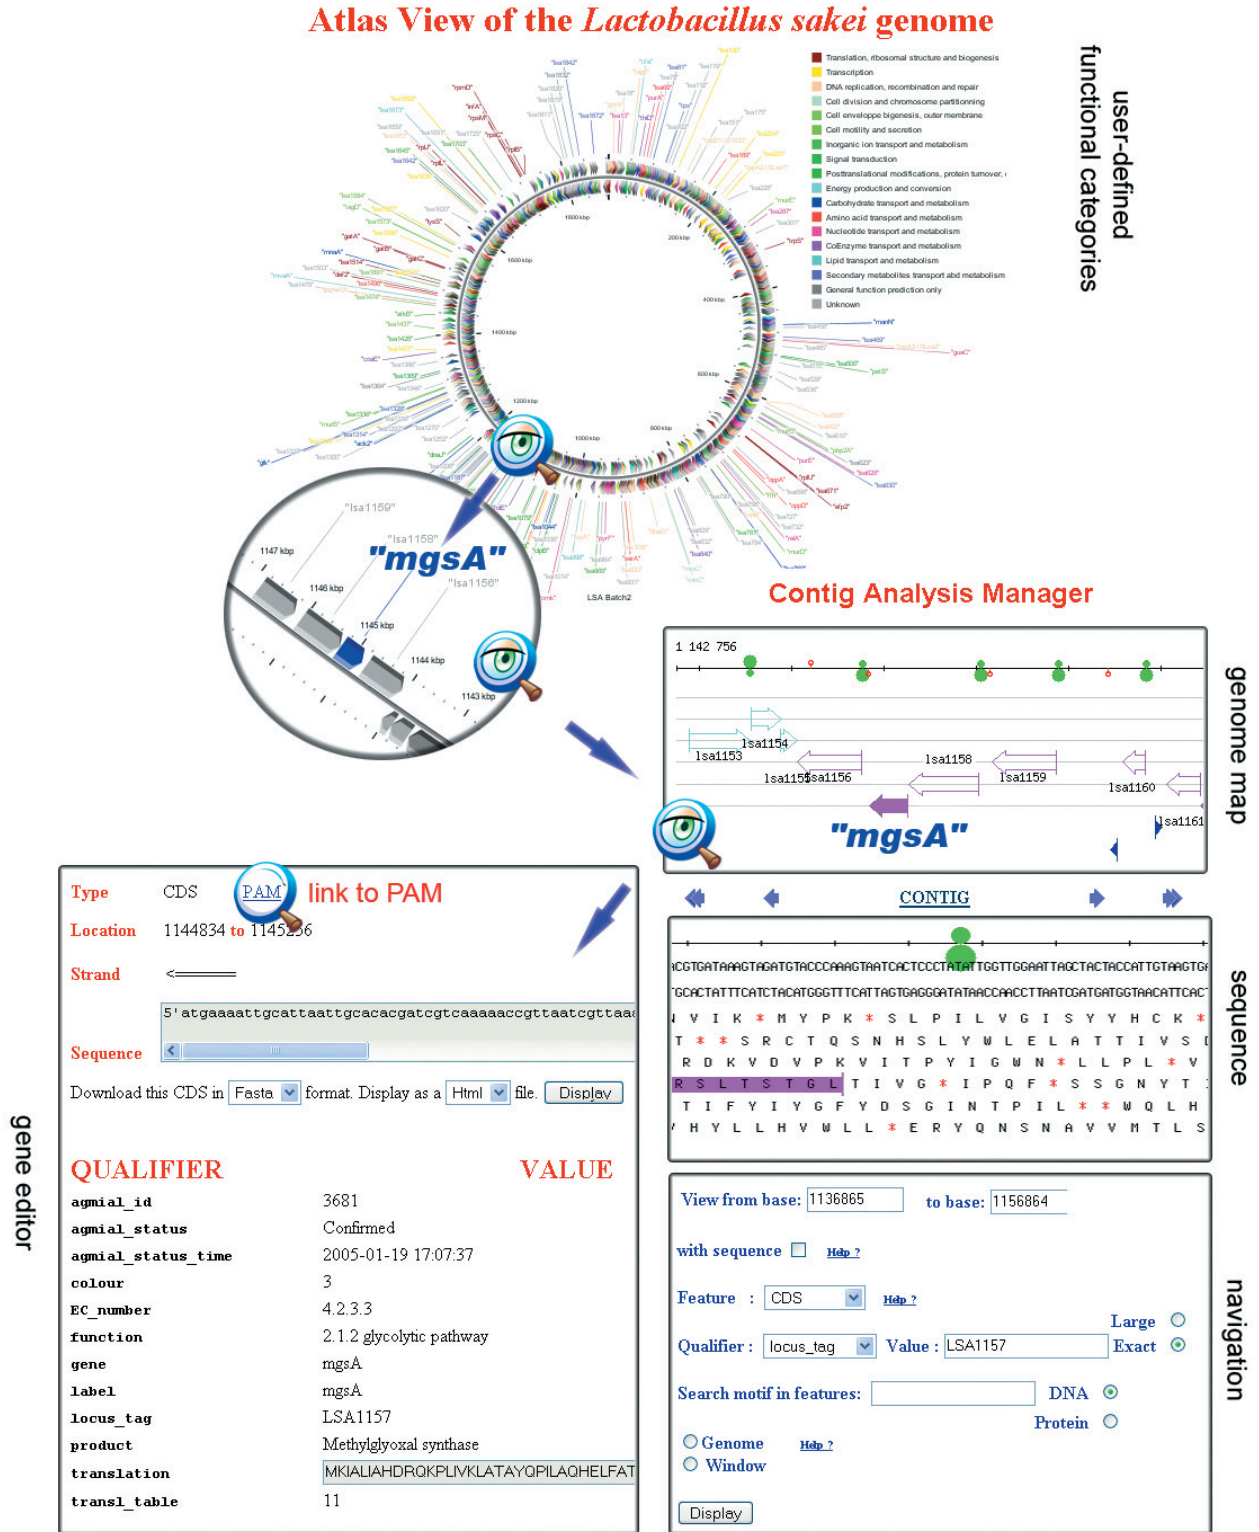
Atlas View of the *Lactobacillus sakei* genome

user-defined functional categories

Translation, ribosomal structure and biogenesis
Transcription
DNA replication, recombination and repair
Cell division and chromosome partitioning
Cell envelope bigenesis, outer membrane
Cell motility and secretion
Inorganic ion transport and metabolism
Signal transduction
Posttranslational modifications, protein turnover, c
Energy production and conversion
Carbohydrate transport and metabolism
Amino acid transport and metabolism
Nucleotide transport and metabolism
CoEnzyme transport and metabolism
Lipid transport and metabolism
Secondary metabolites transport abd metabolism
General function prediction only
Unknown

1800 kbp
200 kbp
1600 kbp
400 kbp
1400 kbp
600 kbp
1200 kbp
1000 kbp
800 kbp
LSA Batch2

"lsa1159"
"lsa1158"
"mgsA"
"lsa1156"
1147 kbp
1146 kbp
1145 kbp
1144 kbp
1143 kbp

Contig Analysis Manager

genome map

1 142 756
lsa1154
lsa1153
lsa1155
lsa1156
lsa1158
lsa1159
lsa1160
lsa1161
"mgsA"

CONTIG

sequence

ACGTGATAAAGTAGATGTACCCAAAGTAATCACTCCCTATATTGGTTGGAATTAGCTACTACCATTGTAAGTGA
TGCACTATTTCATCTACATGGGTTTCATTAGTGAGGGATATAACCAACCTTAATCGATGATGGTAACATTCACT
V I K * M Y P K * S L P I L V G I S Y Y H C K *
T * * S R C T Q S N H S L Y W L E L A T T I V S
R D K V D V P K V I T P Y I G W N * L L P L * V
R S L T S T G L T I V G * I P Q F * S S G N Y T
T I F Y I Y G F Y D S G I N T P I L * * W Q L H
H Y L L H V W L L * E R Y Q N S N A V V M T L S

gene editor

Type CDS
PAM link to PAM
Location 1144834 to 1145256
Strand <=====
Sequence 5'atgaaaattgcattaattgcacacgatcgtcaaaaaccgttaatcgttaa
Download this CDS in Fasta format. Display as a Html file. Display

QUALIFIER VALUE
agmial_id 3681
agmial_status Confirmed
agmial_status_time 2005-01-19 17:07:37
colour 3
EC_number 4.2.3.3
function 2.1.2 glycolytic pathway
gene mgsA
label mgsA
locus_tag LSA1157
product Methylglyoxal synthase
translation MKIALIAHDRQKPLIVKLATAYQPILAQHELFAT
transl_table 11

navigation

View from base: 1136865 to base: 1156864
with sequence Help ?
Feature : CDS Help ?
Large
Qualifier : locus_tag Value : LSA1157 Exact
Search motif in features: DNA
Protein
Genome Help ?
Window
Display